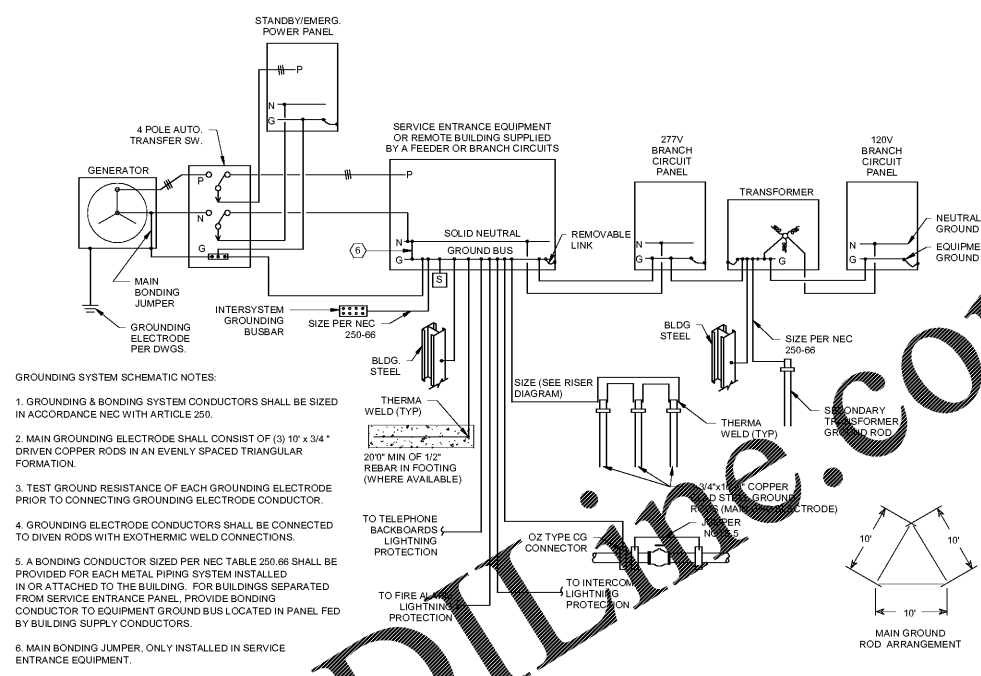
STANDBY/EMERG. POWER PANEL

P
N
G

4 POLE AUTO. TRANSFER SW.

GENERATOR

P
N
G

MAIN BONDING JUMPER

GROUNDING ELECTRODE PER DWGS.

SERVICE ENTRANCE EQUIPMENT OR REMOTE BUILDING SUPPLIED BY A FEEDER OR BRANCH CIRCUITS

P

SOLID NEUTRAL

GROUND BUS

N
G

6

S

REMOVABLE LINK

INTERSYSTEM GROUNDING BUSBAR

SIZE PER NEC 250-66

BLDG. STEEL

277V BRANCH CIRCUIT PANEL

N

TRANSFORMER

G

120V BRANCH CIRCUIT PANEL

N
G

NEUTRAL GROUND

EQUIPME GROUND

BLDG STEEL

SIZE PER NEC 250-66

SIZE (SEE RISER DIAGRAM)

THERMA WELD (TYP)

THERMA WELD (TYP)

SECONDARY TRANSFORMER GROUND ROD

20'0" MIN OF 1/2" REBAR IN FOOTING (WHERE AVAILABLE)

3/4"x10' COPPER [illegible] STEEL GROUND ROD (MA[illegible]ECTRODE)

JUMPER NO. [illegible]5

TO TELEPHONE BACKBOARDS LIGHTNING PROTECTION

OZ TYPE CG CONNECTOR

TO INTERCOM LIGHTNING PROTECTION

TO FIRE ALARM LIGHTNING PROTECTION

10'
10'
10'

MAIN GROUND ROD ARRANGEMENT

GROUNDING SYSTEM SCHEMATIC NOTES:

1. GROUNDING & BONDING SYSTEM CONDUCTORS SHALL BE SIZED IN ACCORDANCE NEC WITH ARTICLE 250.

2. MAIN GROUNDING ELECTRODE SHALL CONSIST OF (3) 10' x 3/4 " DRIVEN COPPER RODS IN AN EVENLY SPACED TRIANGULAR FORMATION.

3. TEST GROUND RESISTANCE OF EACH GROUNDING ELECTRODE PRIOR TO CONNECTING GROUNDING ELECTRODE CONDUCTOR.

4. GROUNDING ELECTRODE CONDUCTORS SHALL BE CONNECTED TO DIVEN RODS WITH EXOTHERMIC WELD CONNECTIONS.

5. A BONDING CONDUCTOR SIZED PER NEC TABLE 250.66 SHALL BE PROVIDED FOR EACH METAL PIPING SYSTEM INSTALLED IN OR ATTACHED TO THE BUILDING. FOR BUILDINGS SEPARATED FROM SERVICE ENTRANCE PANEL, PROVIDE BONDING CONDUCTOR TO EQUIPMENT GROUND BUS LOCATED IN PANEL FED BY BUILDING SUPPLY CONDUCTORS.

6. MAIN BONDING JUMPER, ONLY INSTALLED IN SERVICE ENTRANCE EQUIPMENT.